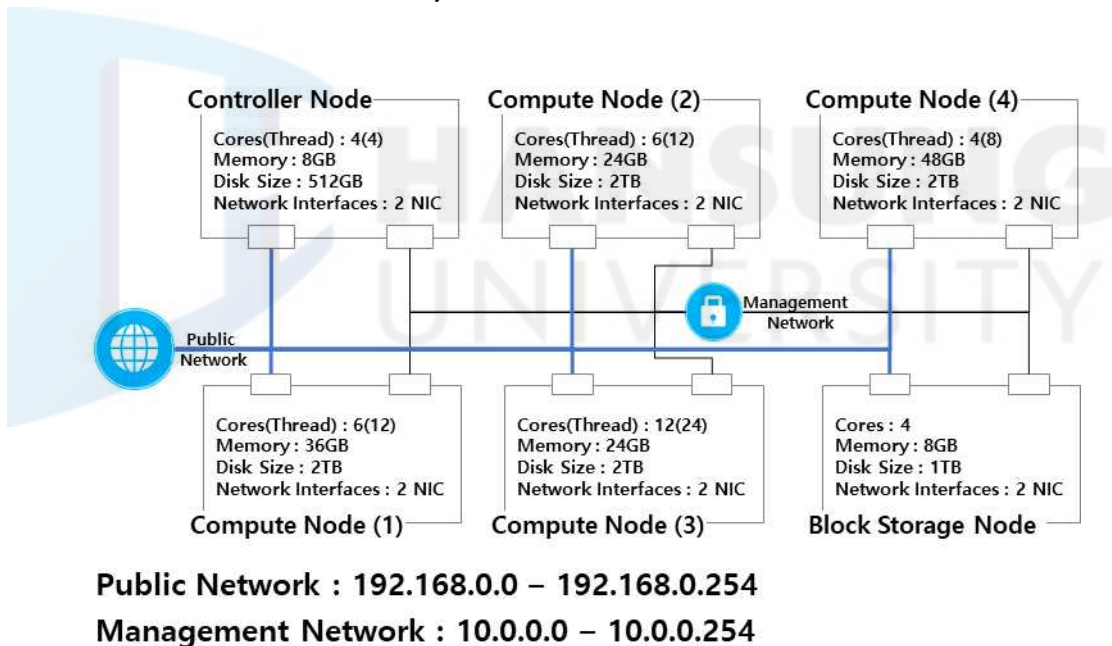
Controller Node

Cores(Thread) : 4(4)
Memory : 8GB
Disk Size : 512GB
Network Interfaces : 2 NIC

Compute Node (2)

Cores(Thread) : 6(12)
Memory : 24GB
Disk Size : 2TB
Network Interfaces : 2 NIC

Compute Node (4)

Cores(Thread) : 4(8)
Memory : 48GB
Disk Size : 2TB
Network Interfaces : 2 NIC

HANSUNG UNIVERSITY

Management Network

Public Network

Cores(Thread) : 6(12)
Memory : 36GB
Disk Size : 2TB
Network Interfaces : 2 NIC

Compute Node (1)

Cores(Thread) : 12(24)
Memory : 24GB
Disk Size : 2TB
Network Interfaces : 2 NIC

Compute Node (3)

Cores : 4
Memory : 8GB
Disk Size : 1TB
Network Interfaces : 2 NIC

Block Storage Node

Public Network : 192.168.0.0 – 192.168.0.254
Management Network : 10.0.0.0 – 10.0.0.254